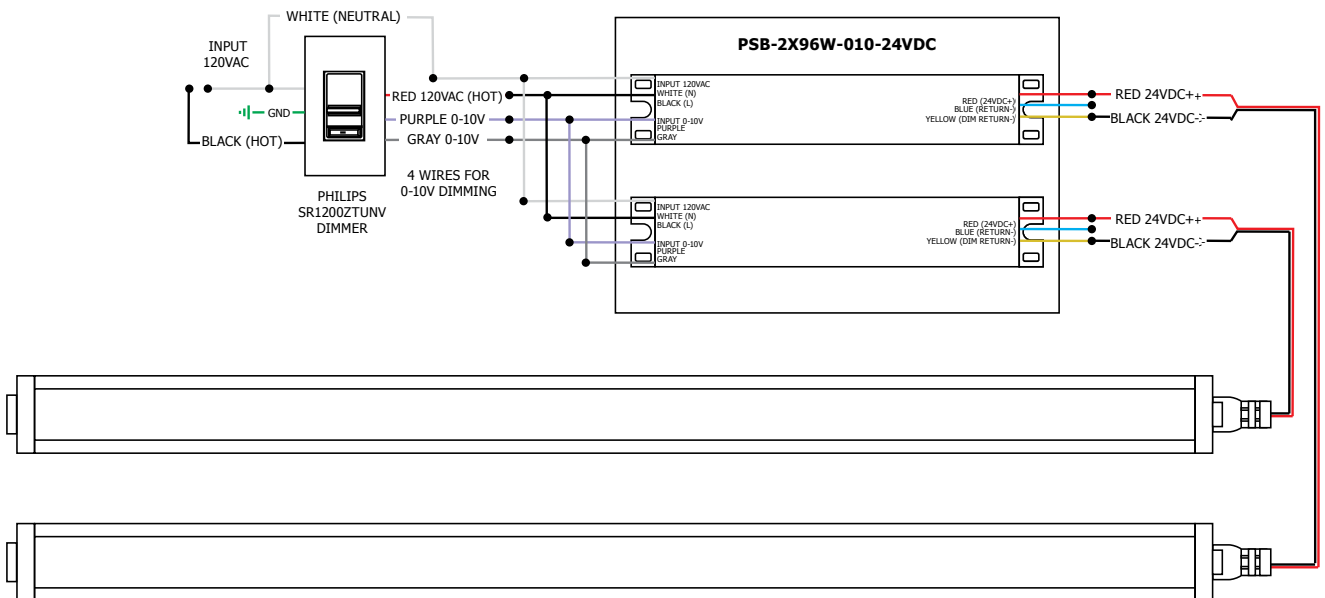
WHITE (NEUTRAL)

INPUT
120VAC

GND

BLACK (HOT)

RED 120VAC (HOT)

PURPLE 0-10V

GRAY 0-10V

4 WIRES FOR
0-10V DIMMING

PHILIPS
SR1200ZTUNV
DIMMER

PSB-2X96W-010-24VDC

INPUT 120VAC
WHITE (N)
BLACK (L)

INPUT 0-10V
PURPLE
GRAY

RED (24VDC+)
BLUE (RETURN-)
YELLOW (DIM RETURN-)

RED 24VDC+

BLACK 24VDC-

INPUT 120VAC
WHITE (N)
BLACK (L)

INPUT 0-10V
PURPLE
GRAY

RED (24VDC+)
BLUE (RETURN-)
YELLOW (DIM RETURN-)

RED 24VDC+

BLACK 24VDC-